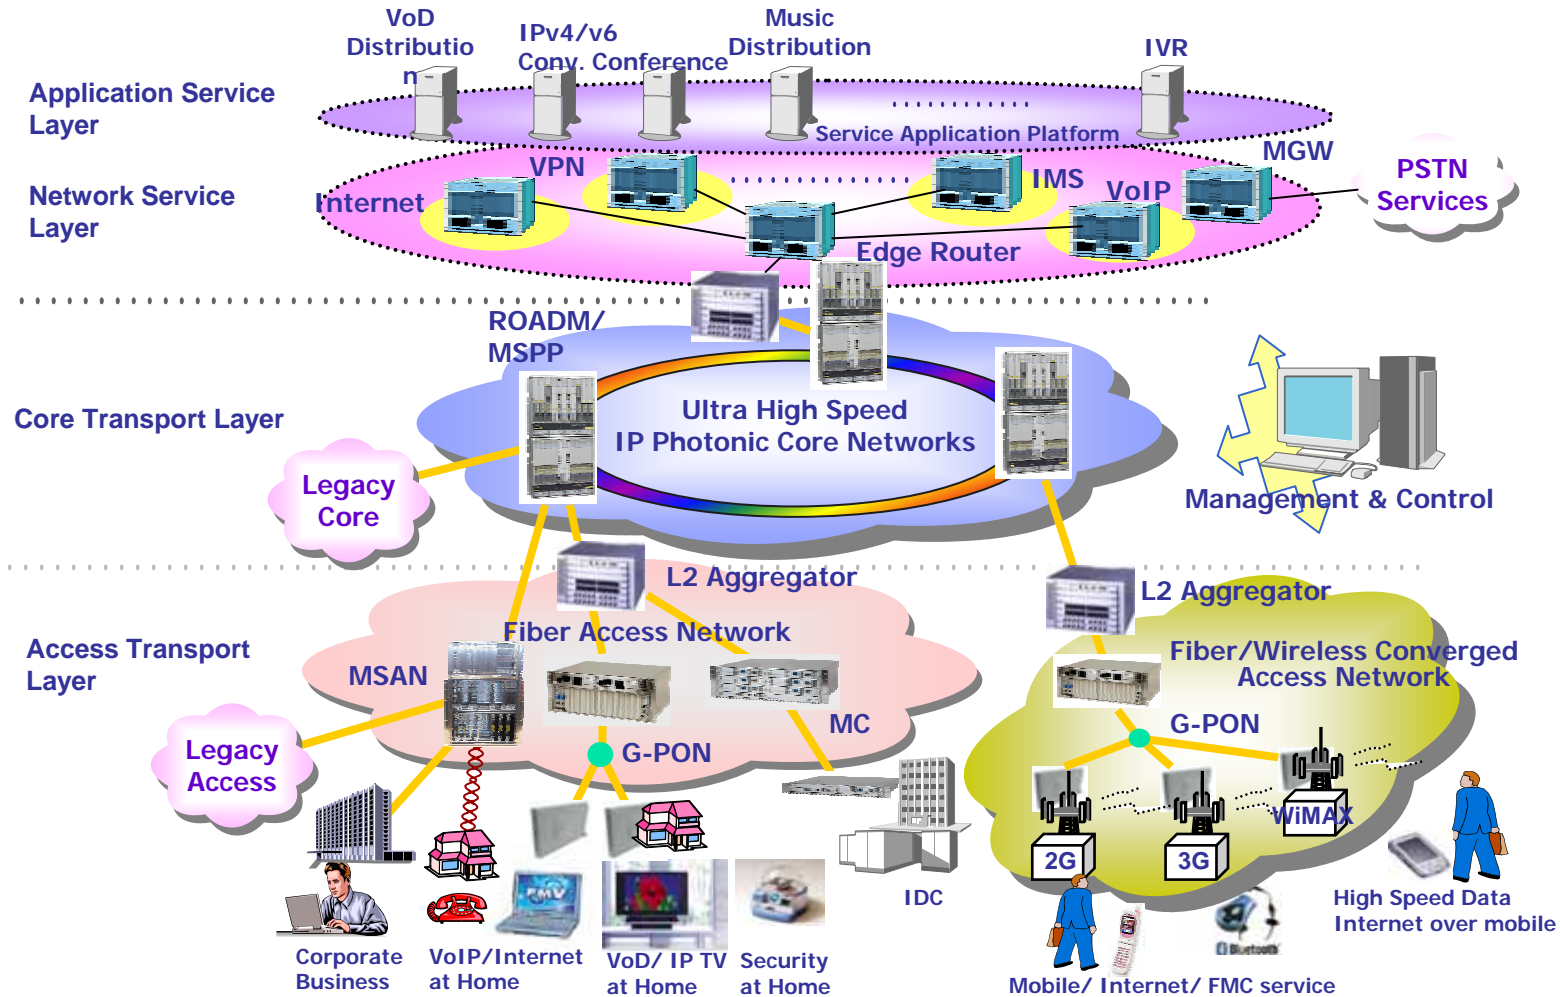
VoD Distribution

IPv4/v6 Conv. Conference

Music Distribution

IVR

Application Service Layer

Service Application Platform

Network Service Layer

Internet

VPN

IMS

VoIP

MGW

PSTN Services

Edge Router

ROADM/ MSPP

Core Transport Layer

Ultra High Speed IP Photonic Core Networks

Legacy Core

Management & Control

L2 Aggregator

L2 Aggregator

Access Transport Layer

Fiber Access Network

MSAN

MC

G-PON

Legacy Access

Fiber/Wireless Converged Access Network

G-PON

WiMAX

2G

3G

IDC

Corporate Business

VoIP/Internet at Home

VoD/ IP TV at Home

Security at Home

Mobile/ Internet/ FMC service

High Speed Data Internet over mobile